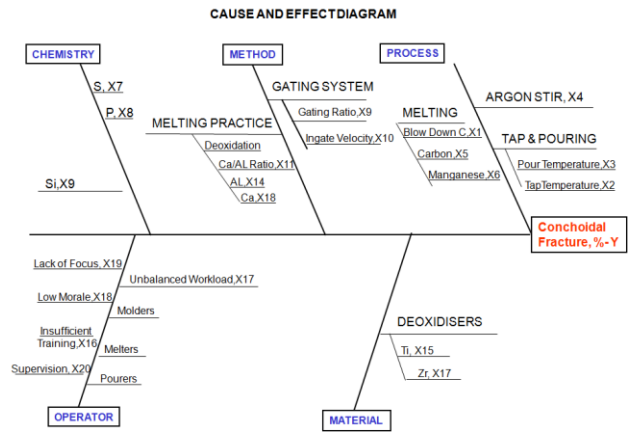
CAUSE AND EFFECT DIAGRAM

CHEMISTRY

S, X7

P, X8

Si,X9

METHOD

MELTING PRACTICE

Deoxidation

Ca/AL Ratio,X11

AL,X14

Ca,X18

GATING SYSTEM

Gating Ratio,X9

Ingate Velocity,X10

PROCESS

MELTING

Blow Down C,X1

Carbon,X5

Manganese,X6

ARGON STIR, X4

TAP & POURING

Pour Temperature,X3

TapTemperature,X2

Conchoidal Fracture, %-Y

Lack of Focus, X19

Unbalanced Workload,X17

Low Morale,X18

Molders

Insufficient Training,X16

Melters

Supervision, X20

Pourers

OPERATOR

DEOXIDISERS

Ti, X15

Zr, X17

MATERIAL